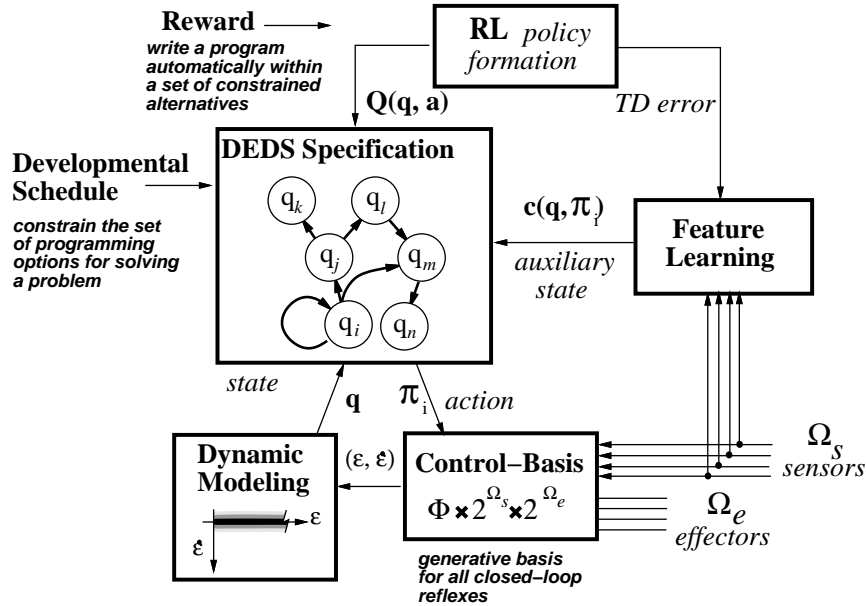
Reward

write a program automatically within a set of constrained alternatives

RL *policy formation*

$\mathbf{Q(q, a)}$

TD error

Developmental Schedule

constrain the set of programming options for solving a problem

DEDS Specification

$q_k$ $q_l$ $q_j$ $q_m$ $q_i$ $q_n$

$\mathbf{c(q, \pi_i)}$

auxiliary state

Feature Learning

state

$\mathbf{q}$

$\pi_i$ action

Dynamic Modeling

$(\varepsilon, \dot{\varepsilon})$

$\varepsilon$

$\dot{\varepsilon}$

Control–Basis

$\Phi \times 2^{\Omega_s} \times 2^{\Omega_e}$

$\Omega_s$ sensors

$\Omega_e$ effectors

generative basis for all closed–loop reflexes